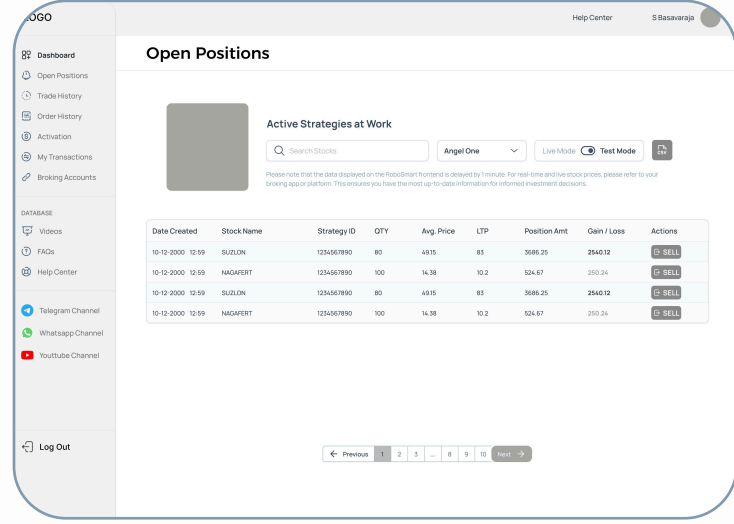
LOGO

Help Center S Basavaraja

Dashboard
Open Positions
Trade History
Order History
Activation
My Transactions
Broking Accounts

DATABASE
Videos
FAQs
Help Center

Telegram Channel
Whatsapp Channel
Youttube Channel

Log Out

Open Positions

Active Strategies at Work

Search Stocks

Angel One

Live Mode Test Mode

CSV

Please note that the data displayed on the RoboSmart frontend is delayed by 1 minute. For real-time and live stock prices, please refer to your broking app or platform. This ensures you have the most up-to-date information for informed investment decisions.

| Date Created | Stock Name | Strategy ID | QTY | Avg. Price | LTP | Position Amt | Gain / Loss | Actions |
|---|---|---|---|---|---|---|---|---|
| 10-12-2000 12:59 | SUZLON | 1234567890 | 80 | 49.15 | 83 | 3686.25 | 2540.12 | SELL |
| 10-12-2000 12:59 | NAGAFERT | 1234567890 | 100 | 14.38 | 10.2 | 524.67 | 250.24 | SELL |
| 10-12-2000 12:59 | SUZLON | 1234567890 | 80 | 49.15 | 83 | 3686.25 | 2540.12 | SELL |
| 10-12-2000 12:59 | NAGAFERT | 1234567890 | 100 | 14.38 | 10.2 | 524.67 | 250.24 | SELL |

Previous 1 2 3 ... 8 9 10 Next